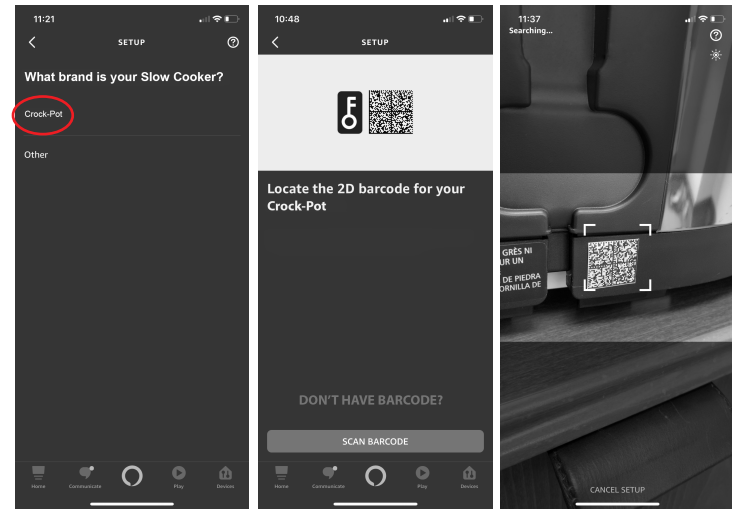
11:21

SETUP

What brand is your Slow Cooker?

Crock-Pot

Other

Home Communicate Play Devices

10:48

SETUP

Locate the 2D barcode for your Crock-Pot

DON'T HAVE BARCODE?

SCAN BARCODE

Home Communicate Play Devices

11:37
Searching...

GRÈS NI
UR UN
DE PIEDRA
ORNILLA DE

CANCEL SETUP